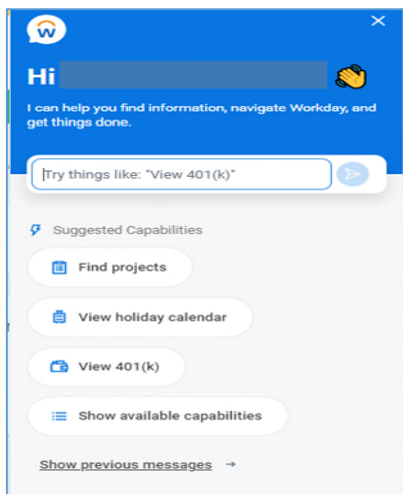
×

Hi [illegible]

I can help you find information, navigate Workday, and get things done.

Try things like: "View 401(k)"

Suggested Capabilities

Find projects

View holiday calendar

View 401(k)

Show available capabilities

Show previous messages →